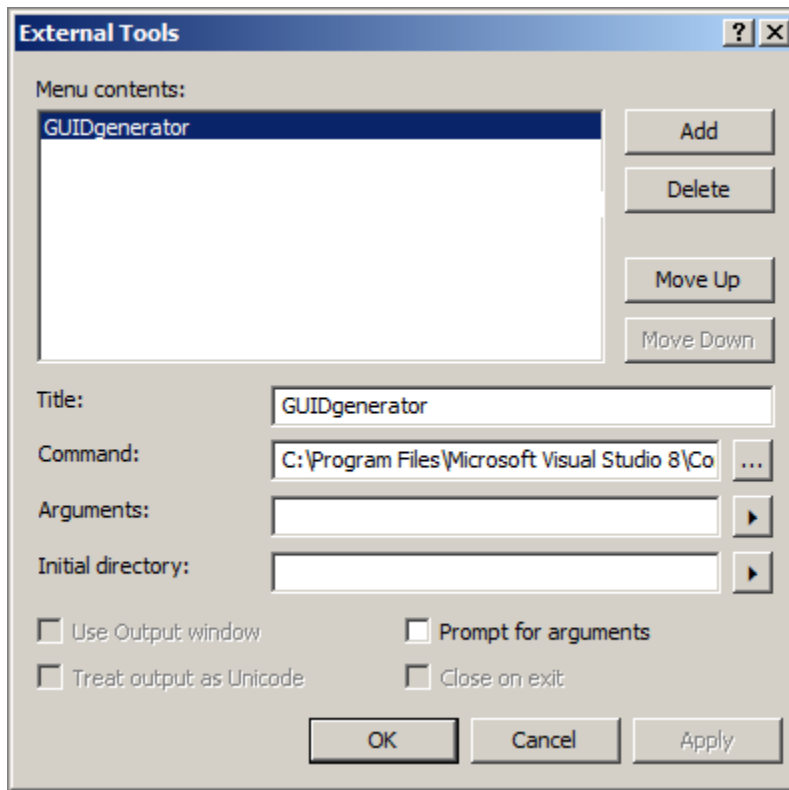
External Tools

?

Menu contents:

GUIDgenerator

Add

Delete

Move Up

Move Down

Title:

GUIDgenerator

Command:

C:\Program Files\Microsoft Visual Studio 8\Co

...

Arguments:

Initial directory:

Use Output window

Prompt for arguments

Treat output as Unicode

Close on exit

OK

Cancel

Apply